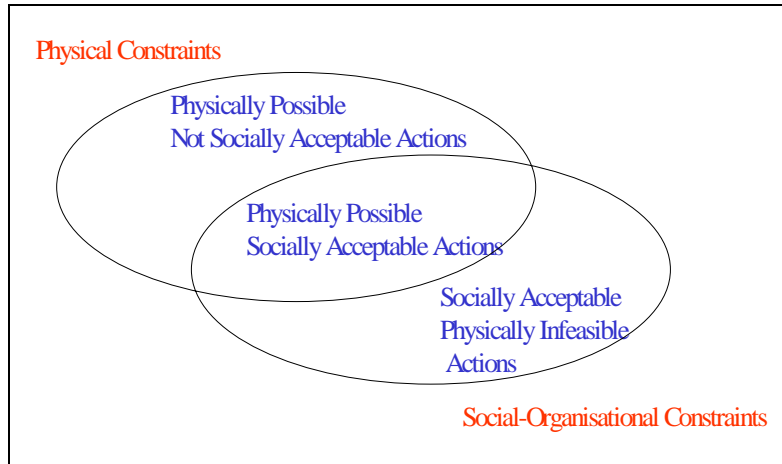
Physical Constraints

Physically Possible
Not Socially Acceptable Actions

Physically Possible
Socially Acceptable Actions

Socially Acceptable
Physically Infeasible
Actions

Social-Organisational Constraints